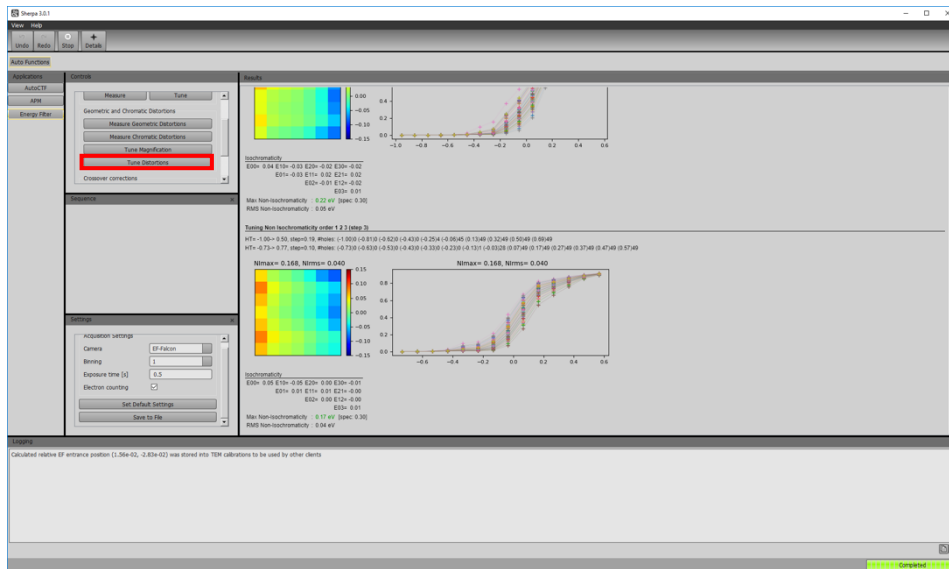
Sherpa 3.0.1
View Help
Undo Redo Stop Details
Auto Functions
Applications
AutoCTF
APM
Energy Filter
Controls
Measure Tune
Geometric and Chromatic Distortions
Measure Geometric Distortions
Measure Chromatic Distortions
Tune Magnification
Tune Distortions
Crossover corrections
Sequence
Settings
Acquisition Settings
Camera EF-Falcon
Binning 1
Exposure time [s] 0.5
Electron counting
Set Default Settings
Save to File
Results
0.00
−0.05
−0.10
−0.15
0.4
0.2
0.0
−1.0 −0.8 −0.6 −0.4 −0.2 0.0 0.2 0.4 0.6
Isochromaticity
E00= 0.04 E10= -0.03 E20= -0.02 E30= -0.02
E01= -0.03 E11= 0.02 E21= 0.02
E02= -0.01 E12= -0.02
E03= 0.01
Max Non-Isochromaticity : 0.22 eV [spec: 0.30]
RMS Non-Isochromaticity : 0.06 eV
Tuning Non Isochromaticity order 1 2 3 (step 3)
HT= -1.00-> 0.50, step=0.19, #holes: (-1.00)0 (-0.81)0 (-0.62)0 (-0.43)0 (-0.25)4 (-0.06)45 (0.13)49 (0.32)49 (0.50)49 (0.69)49
HT= -0.73-> 0.77, step=0.19, #holes: (-0.73)0 (-0.53)0 (-0.53)0 (-0.43)0 (-0.33)0 (-0.23)0 (-0.13)1 (-0.03)28 (0.07)49 (0.17)49 (0.27)49 (0.37)49 (0.47)49 (0.57)49
NImax= 0.168, NIrms= 0.040
0.15
0.10
0.05
0.00
−0.05
−0.10
−0.15
NImax= 0.168, NIrms= 0.040
0.8
0.6
0.4
0.2
0.0
−0.6 −0.4 −0.2 0.0 0.2 0.4 0.6
Isochromaticity
E00= 0.05 E10= -0.05 E20= 0.00 E30= -0.01
E01= 0.01 E11= 0.01 E21= -0.00
E02= 0.00 E12= -0.00
E03= 0.01
Max Non-Isochromaticity : 0.17 eV [spec: 0.30]
RMS Non-Isochromaticity : 0.04 eV
Logging
Calculated relative EF entrance position (1.56e-02, -2.83e-02) was stored into TEM calibrations to be used by other clients
Completed